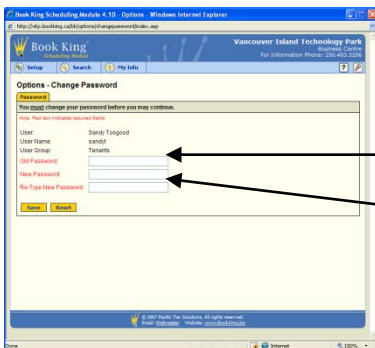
Book King Scheduling Module 4.10 - Options - Windows Internet Explorer

http://viitp.bookking.ca/bk/options/changepassword/index.asp

Book King
Scheduling Module

Vancouver Island Technology Park
Business Centre
For Information Phone: 250.483.3206

Setup | Search | My Info

Options - Change Password

Password

You must change your password before you may continue.

Note: Red text indicates required fields.

User: Sandy Toogood
User Name: sandyt
User Group: Tenants
Old Password:
New Password:
Re-Type New Password:

Save | Reset

© 2007 Pacific Tier Solutions. All rights reserved.
Email: Webmaster Website: www.BookKing.biz

Done | Internet | 100%